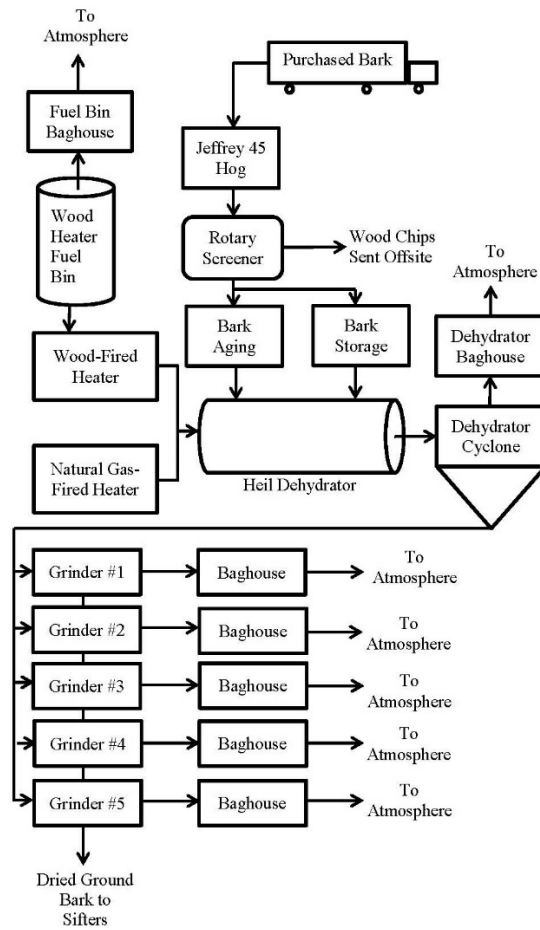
To Atmosphere

Fuel Bin Baghouse

Wood Heater Fuel Bin

Purchased Bark

Jeffrey 45 Hog

Rotary Screener

Wood Chips Sent Offsite

To Atmosphere

Bark Aging

Bark Storage

Dehydrator Baghouse

Wood-Fired Heater

Dehydrator Cyclone

Natural Gas-Fired Heater

Heil Dehydrator

Grinder #1

Baghouse

To Atmosphere

Grinder #2

Baghouse

To Atmosphere

Grinder #3

Baghouse

To Atmosphere

Grinder #4

Baghouse

To Atmosphere

Grinder #5

Baghouse

To Atmosphere

Dried Ground Bark to Sifters